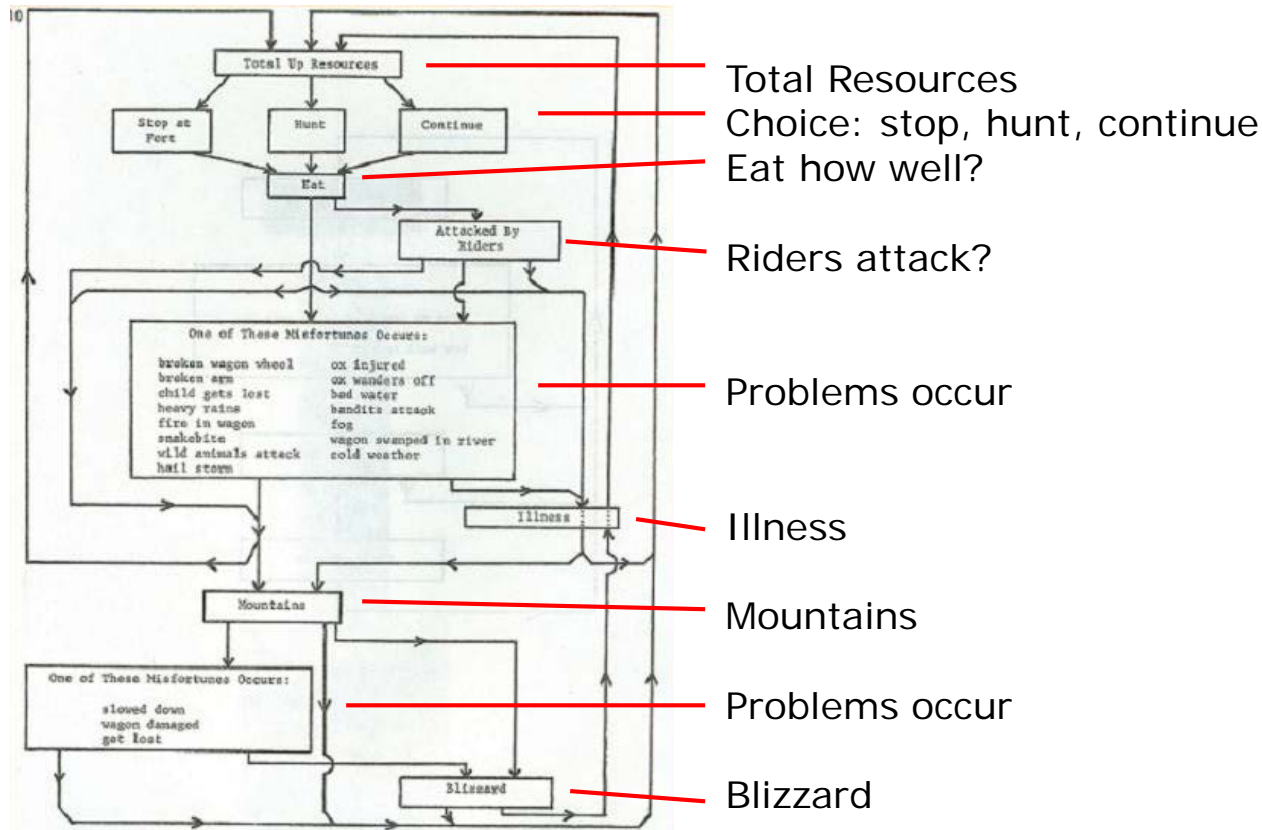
10

Total Up Resources

Stop at Fort

Hunt

Continue

Eat

Attacked By Riders

One of These Misfortunes Occurs:

broken wagon wheel
broken arm
child gets lost
heavy rains
fire in wagon
snakebite
wild animals attack
hail storm

ox injured
ox wanders off
bad water
bandits attack
fog
wagon swamped in river
cold weather

Illness

Mountains

One of These Misfortunes Occurs:

slowed down
wagon damaged
get lost

Blizzard

Total Resources
Choice: stop, hunt, continue
Eat how well?
Riders attack?
Problems occur
Illness
Mountains
Problems occur
Blizzard